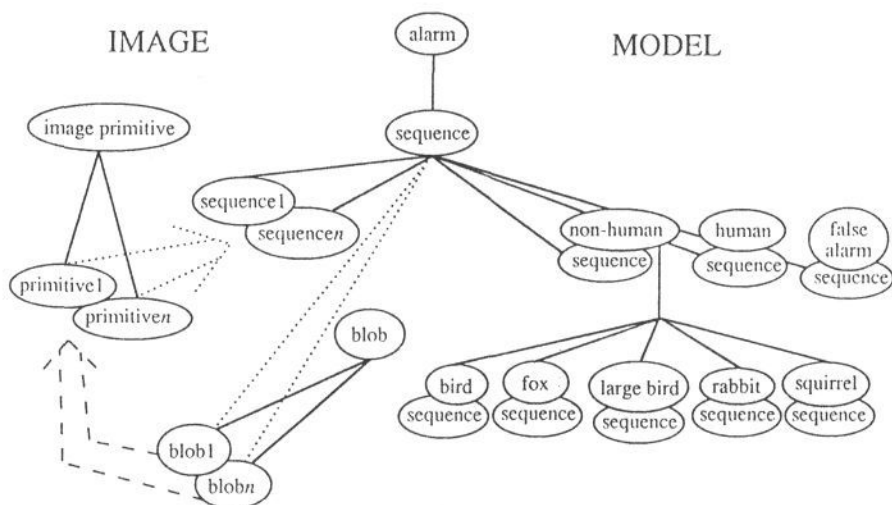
IMAGE

alarm

MODEL

image primitive

sequence

sequence1

sequence$n$

non-human sequence

human sequence

false alarm sequence

primitive1

primitive$n$

blob

bird sequence

fox sequence

large bird sequence

rabbit sequence

squirrel sequence

blob1

blob$n$